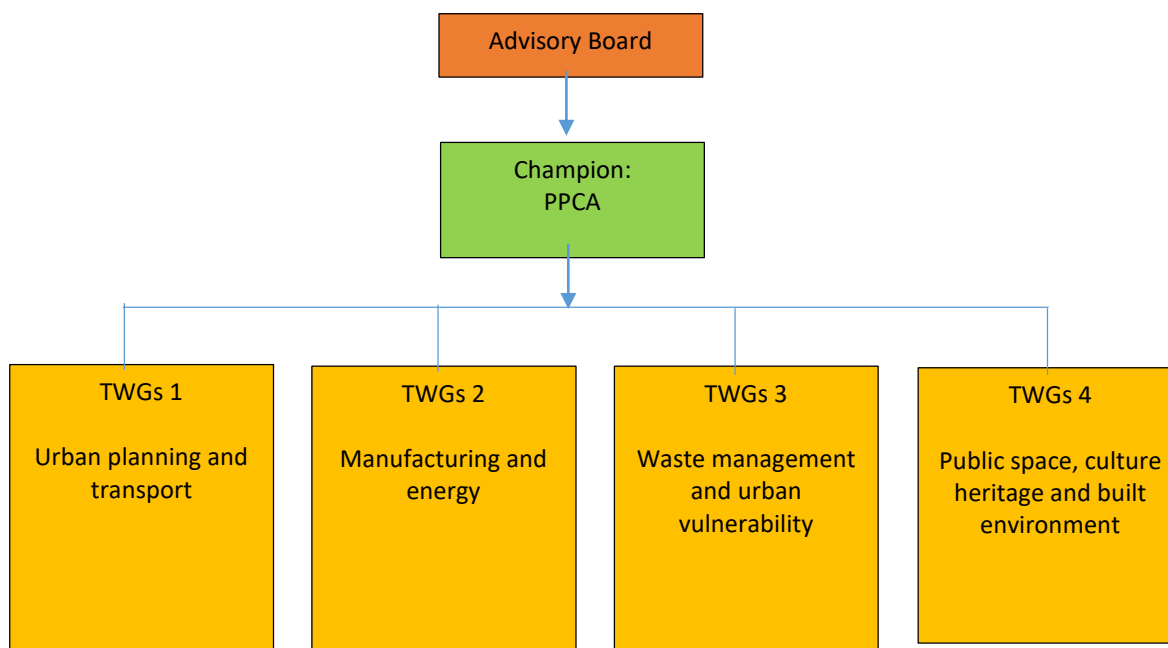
Advisory Board

Champion:
PPCA

TWGs 1

Urban planning and transport

TWGs 2

Manufacturing and energy

TWGs 3

Waste management and urban vulnerability

TWGs 4

Public space, culture heritage and built environment